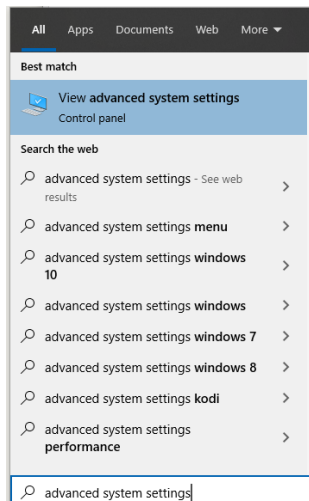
All Apps Documents Web More ▾

Best match

View advanced system settings
Control panel

Search the web

advanced system settings - See web results

advanced system settings menu

advanced system settings windows 10

advanced system settings windows

advanced system settings windows 7

advanced system settings windows 8

advanced system settings kodi

advanced system settings performance

advanced system settings